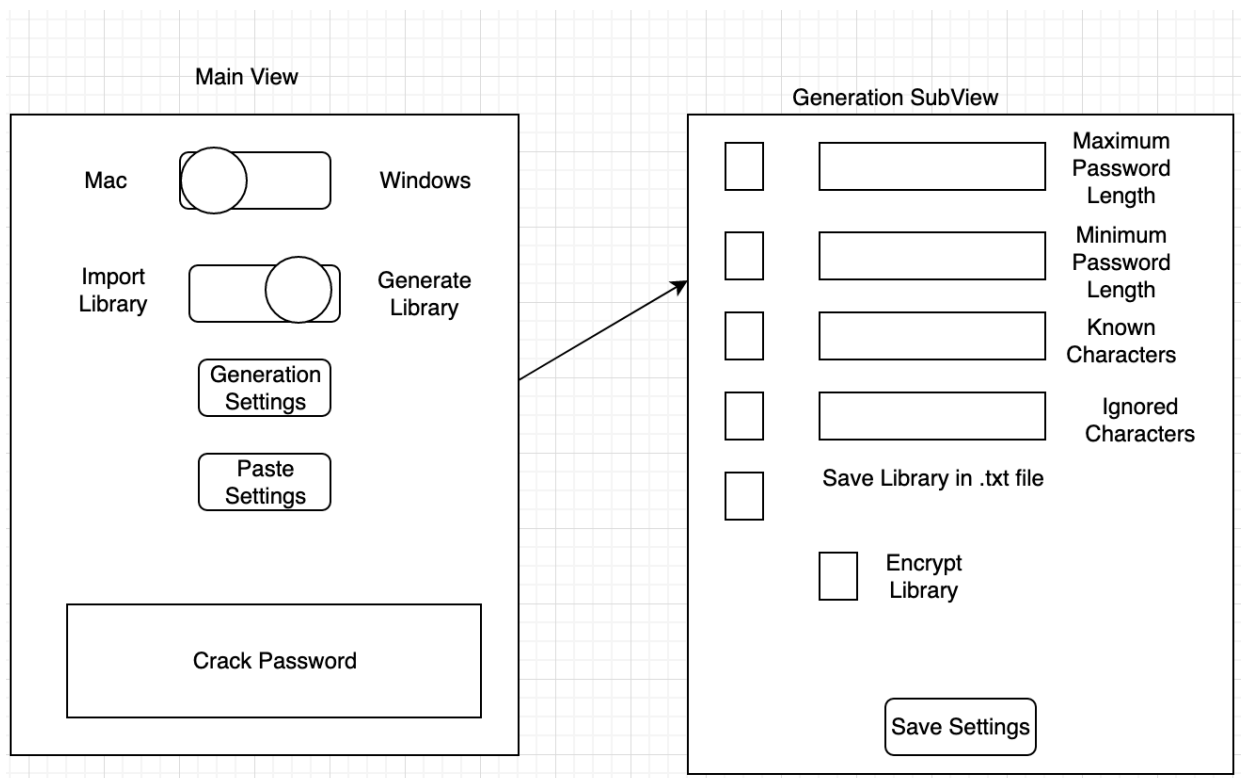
Main View

Mac

Windows

Import Library

Generate Library

Generation Settings

Paste Settings

Crack Password

Generation SubView

Maximum Password Length

Minimum Password Length

Known Characters

Ignored Characters

Save Library in .txt file

Encrypt Library

Save Settings